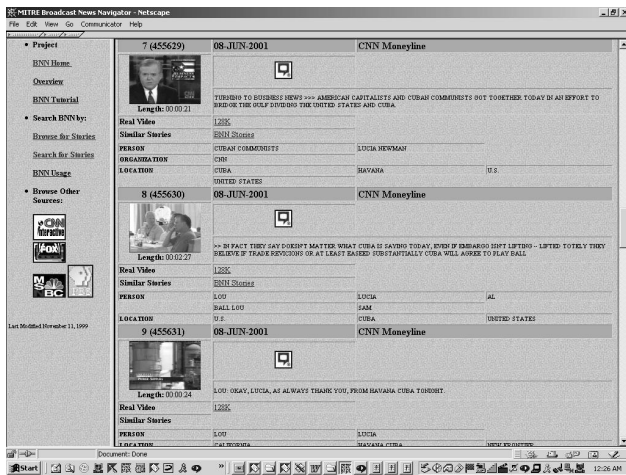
MITRE Broadcast News Navigator - Netscape

File Edit View Go Communicator Help

• Project

BNN Home

Overview

BNN Tutorial

• Search BNN by:

Browse for Stories

Search for Stories

BNN Usage

• Browse Other Sources:

CNN Interactive

FOX

MSNBC

Last Modified November 11, 1999

| 7 (455629) | 08-JUN-2001 | CNN Moneyline | |
|---|---|---|---|
| Length: 00:00:21 | TURNING TO BUSINESS NEWS >>> AMERICAN CAPITALISTS AND CUBAN COMMUNISTS GOT TOGETHER TODAY IN AN EFFORT TO BRIDGE THE GULF DIVIDING THE UNITED STATES AND CUBA. | | |
| Real Video | 128K | | |
| Similar Stories | BNN Stories | | |
| PERSON | CUBAN COMMUNISTS | LUCIA NEWMAN | |
| ORGANIZATION | CNN | | |
| LOCATION | CUBA | HAVANA | U.S. |
| | UNITED STATES | | |
| 8 (455630) | 08-JUN-2001 | CNN Moneyline | |
| Length: 00:02:27 | >> IN FACT THEY SAY DOESN'T MATTER WHAT CUBA IS SAYING TODAY, EVEN IF EMBARGO ISN'T LIFTING -- LIFTED TOTELY THEY BELIEVE IF TRADE REVICIONS OR AT LEAST EASED SUBSTANTIALLY CUBA WILL AGREE TO PLAY BALL | | |
| Real Video | 128K | | |
| Similar Stories | BNN Stories | | |
| PERSON | LOU | LUCIA | AL |
| | BALL LOU | SAM | |
| LOCATION | U.S. | CUBA | UNITED STATES |
| 9 (455631) | 08-JUN-2001 | CNN Moneyline | |
| Length: 00:00:24 | LOU: OKAY, LUCIA, AS ALWAYS THANK YOU, FROM HAVANA CUBA TONIGHT. | | |
| Real Video | 128K | | |
| Similar Stories | | | |
| PERSON | LOU | LUCIA | |
| LOCATION | CALIFORNIA | HAVANA CUBA | NEW FRONTIER |

Document: Done

Start

12:26 AM